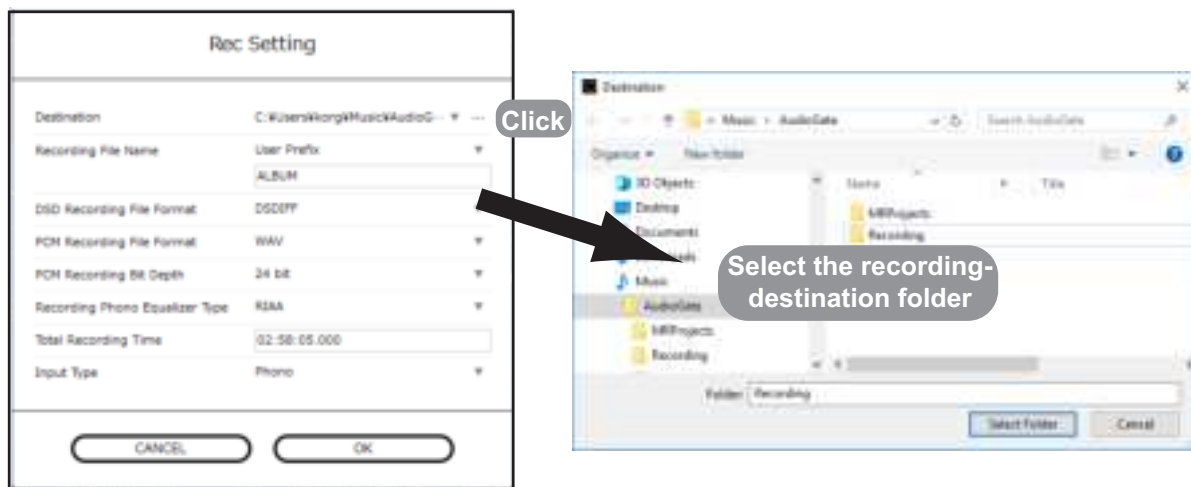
Rec Setting

| | |
|---|---|
| Destination | C:¥Users¥korg¥Music¥AudioG... ▼ ... |
| Recording File Name | User Prefix ▼ |
| | ALBUM |
| DSD Recording File Format | DSDIFF |
| PCM Recording File Format | WAV ▼ |
| PCM Recording Bit Depth | 24 bit ▼ |
| Recording Phono Equalizer Type | RIAA ▼ |
| Total Recording Time | 02:58:05.000 |
| Input Type | Phono ▼ |

CANCEL OK

Click

Destination ×

« Music › AudioGate Search AudioGate

Organize ▼ New folder

3D Objects
Desktop
Documents
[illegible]
Music
AudioGate
MRProjects
Recording

Name Title
MRProjects
Recording

Select the recording-destination folder

Folder: Recording

Select Folder Cancel